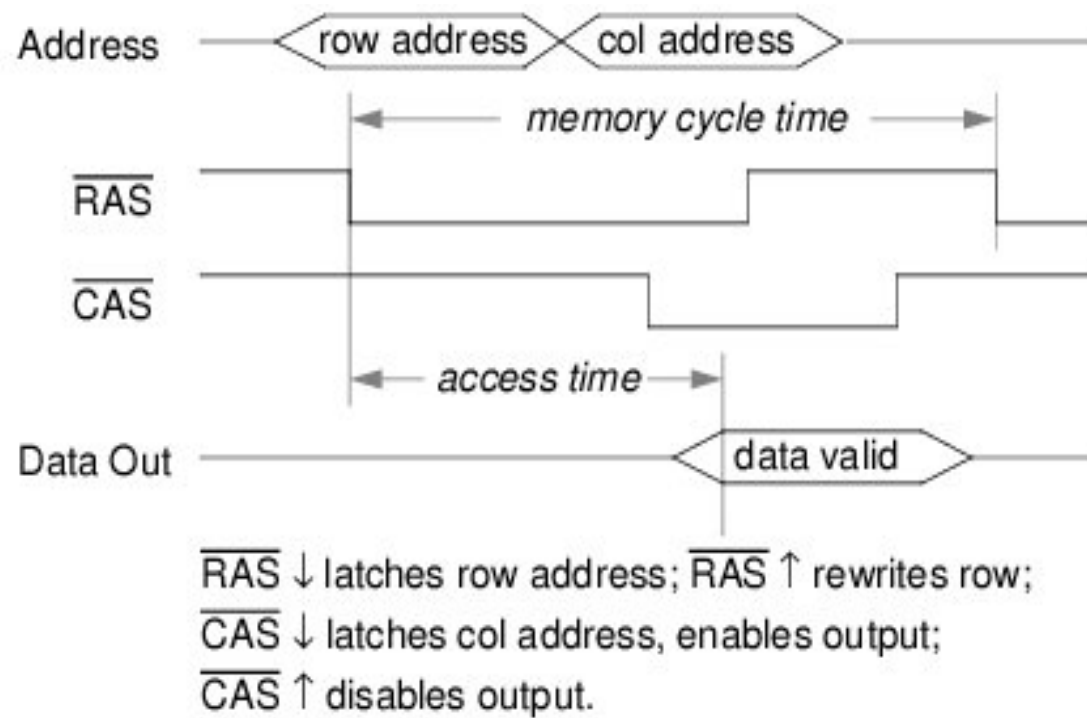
Address
row address
col address
memory cycle time
$\overline{RAS}$
$\overline{CAS}$
access time
Data Out
data valid

$\overline{RAS}$ $\downarrow$ latches row address; $\overline{RAS}$ $\uparrow$ rewrites row;
$\overline{CAS}$ $\downarrow$ latches col address, enables output;
$\overline{CAS}$ $\uparrow$ disables output.